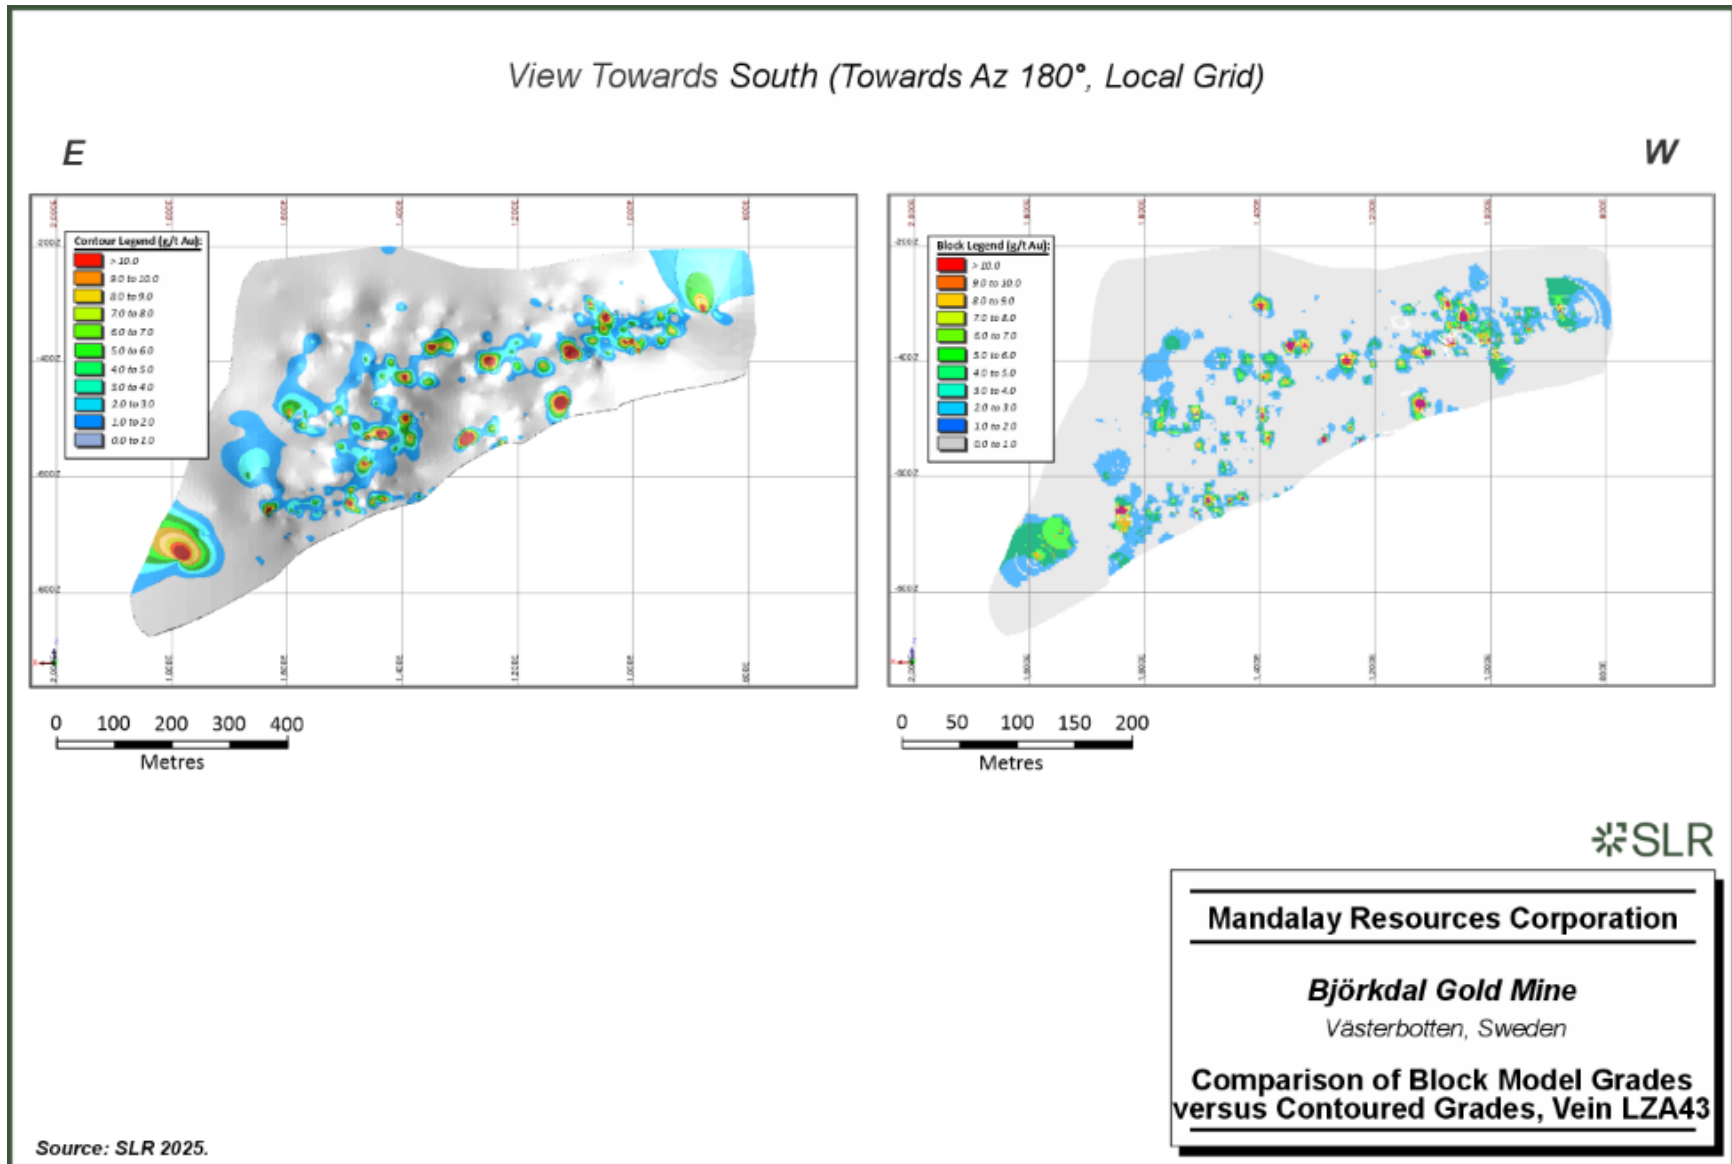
View Towards South (Towards Az 180°, Local Grid)

E

W

Contour Legend (g/t Au):
> 10.0
9.0 to 10.0
8.0 to 9.0
7.0 to 8.0
6.0 to 7.0
5.0 to 6.0
4.0 to 5.0
3.0 to 4.0
2.0 to 3.0
1.0 to 2.0
0.0 to 1.0

-200Z
-400Z
-600Z
-800Z

Block Legend (g/t Au):
> 10.0
9.0 to 10.0
8.0 to 9.0
7.0 to 8.0
6.0 to 7.0
5.0 to 6.0
4.0 to 5.0
3.0 to 4.0
2.0 to 3.0
1.0 to 2.0
0.0 to 1.0

-200Z
-400Z
-600Z
-800Z

0 100 200 300 400
Metres

0 50 100 150 200
Metres

SLR

Mandalay Resources Corporation

Björkdal Gold Mine
Västerbotten, Sweden

Comparison of Block Model Grades versus Contoured Grades, Vein LZA43

Source: SLR 2025.